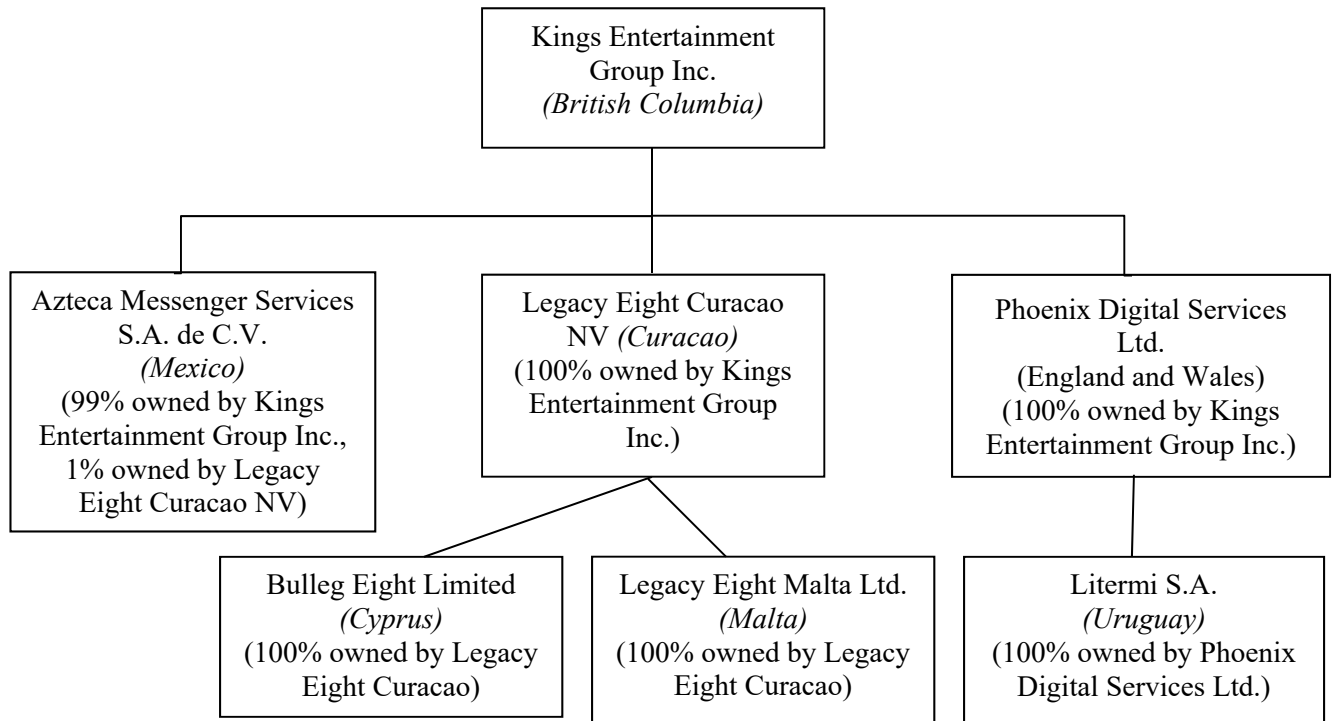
Kings Entertainment Group Inc.
*(British Columbia)*

Azteca Messenger Services S.A. de C.V.
*(Mexico)*
(99% owned by Kings Entertainment Group Inc., 1% owned by Legacy Eight Curacao NV)

Legacy Eight Curacao NV *(Curacao)*
(100% owned by Kings Entertainment Group Inc.)

Phoenix Digital Services Ltd.
(England and Wales)
(100% owned by Kings Entertainment Group Inc.)

Bulleg Eight Limited
*(Cyprus)*
(100% owned by Legacy Eight Curacao)

Legacy Eight Malta Ltd.
*(Malta)*
(100% owned by Legacy Eight Curacao)

Litermi S.A.
*(Uruguay)*
(100% owned by Phoenix Digital Services Ltd.)